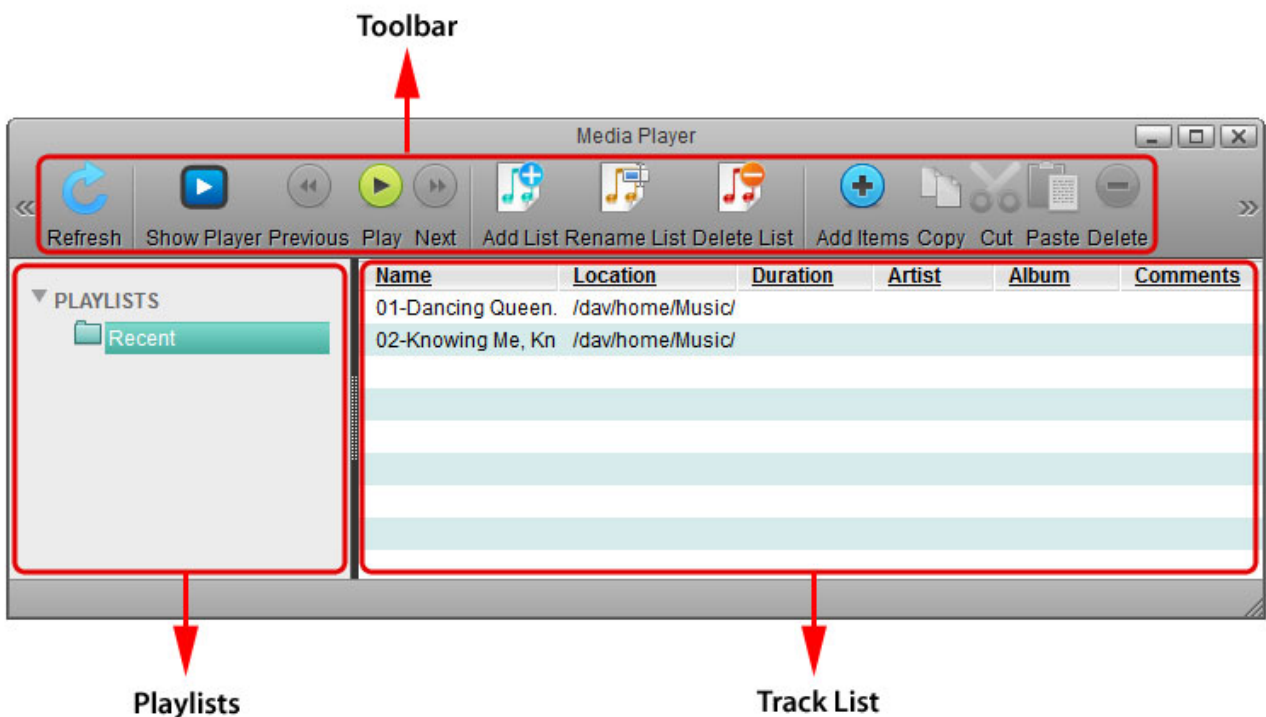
Toolbar

Media Player

« Refresh Show Player Previous Play Next Add List Rename List Delete List Add Items Copy Cut Paste Delete »

PLAYLISTS
Recent

| Name | Location | Duration | Artist | Album | Comments |
|---|---|---|---|---|---|
| 01-Dancing Queen. | /dav/home/Music/ | | | | |
| 02-Knowing Me, Kn | /dav/home/Music/ | | | | |

Playlists

Track List